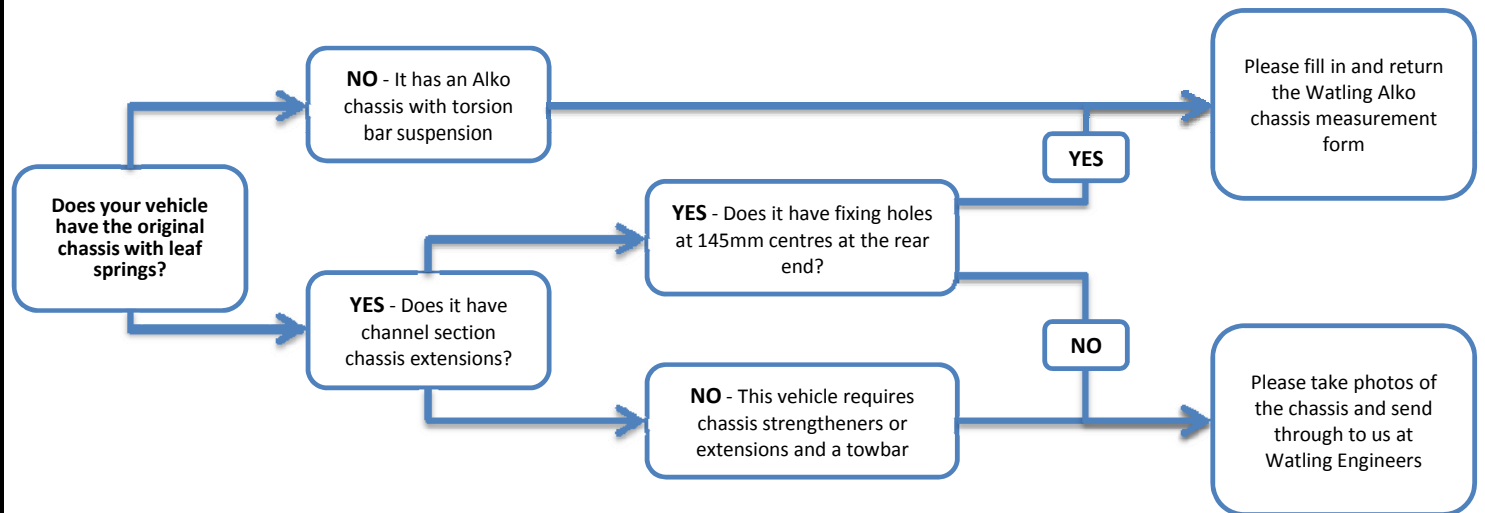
Does your vehicle have the original chassis with leaf springs?

NO - It has an Alko chassis with torsion bar suspension

YES - Does it have channel section chassis extensions?

YES - Does it have fixing holes at 145mm centres at the rear end?

NO - This vehicle requires chassis strengtheners or extensions and a towbar

YES

NO

Please fill in and return the Watling Alko chassis measurement form

Please take photos of the chassis and send through to us at Watling Engineers